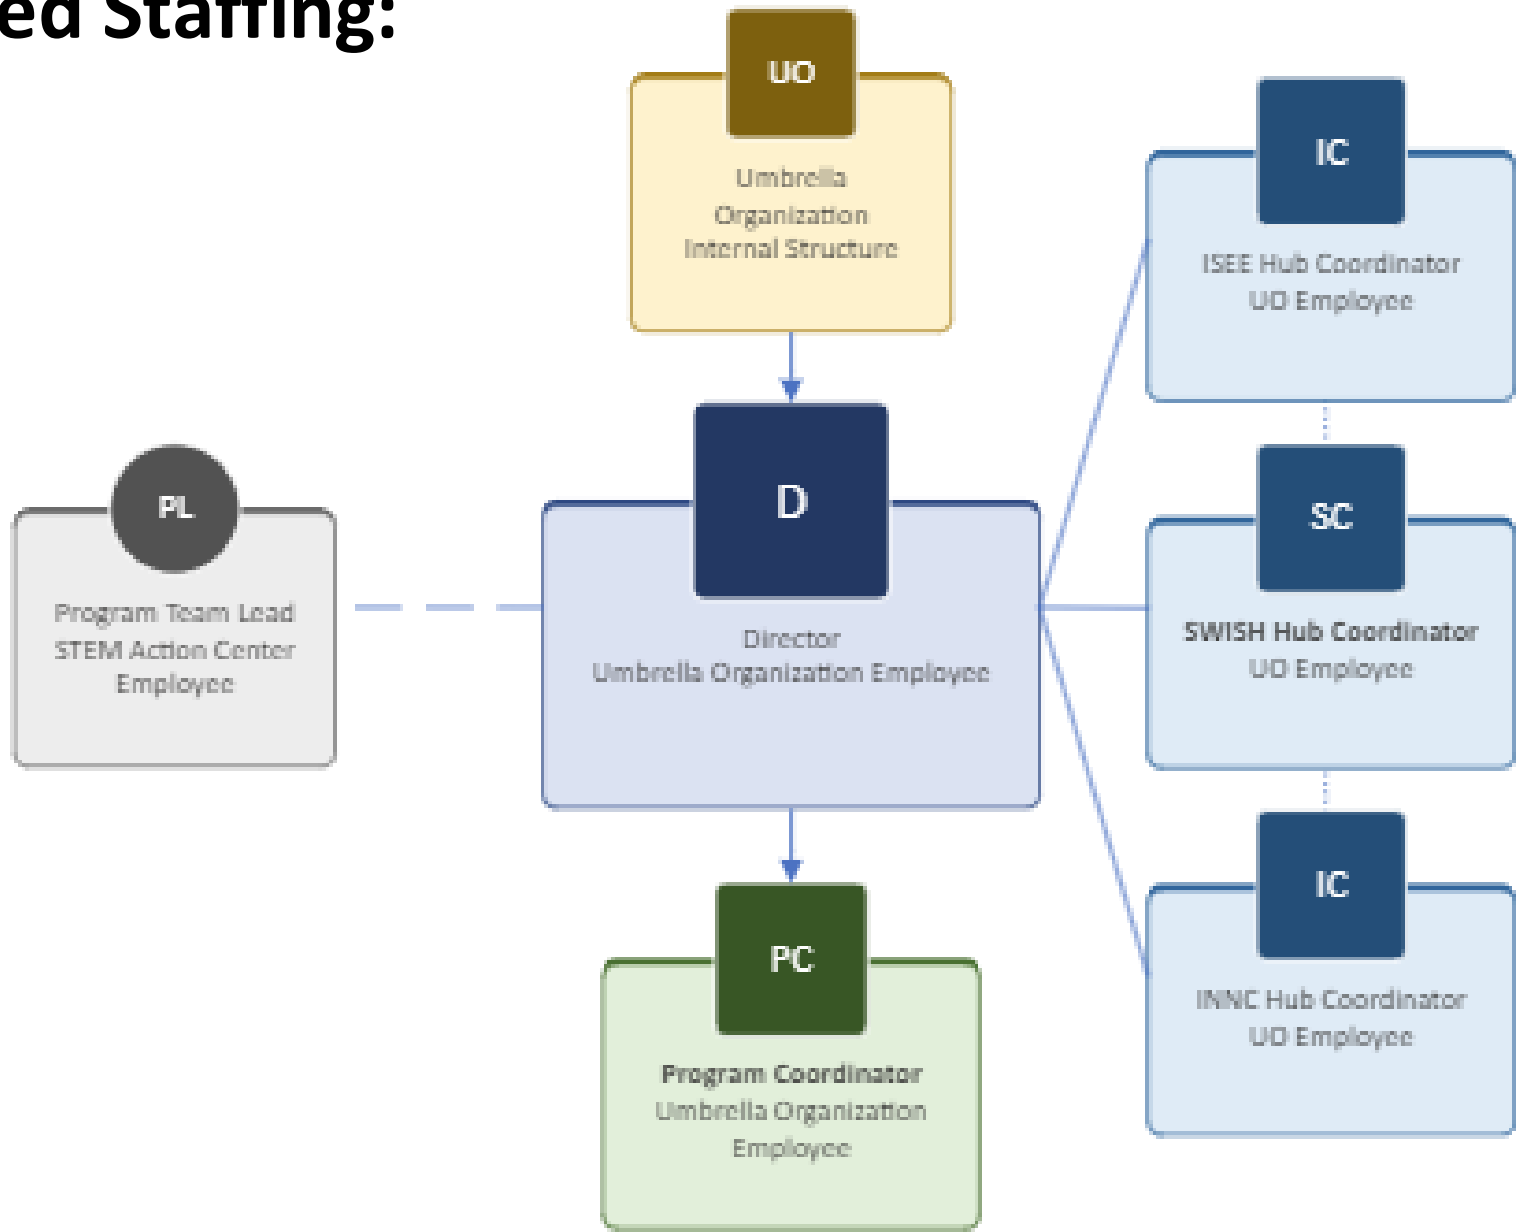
ed Staffing:

UO
Umbrella Organization Internal Structure

IC
ISEE Hub Coordinator
UO Employee

PL
Program Team Lead
STEM Action Center Employee

D
Director
Umbrella Organization Employee

SC
SWISH Hub Coordinator
UO Employee

IC
INNC Hub Coordinator
UO Employee

PC
Program Coordinator
Umbrella Organization Employee